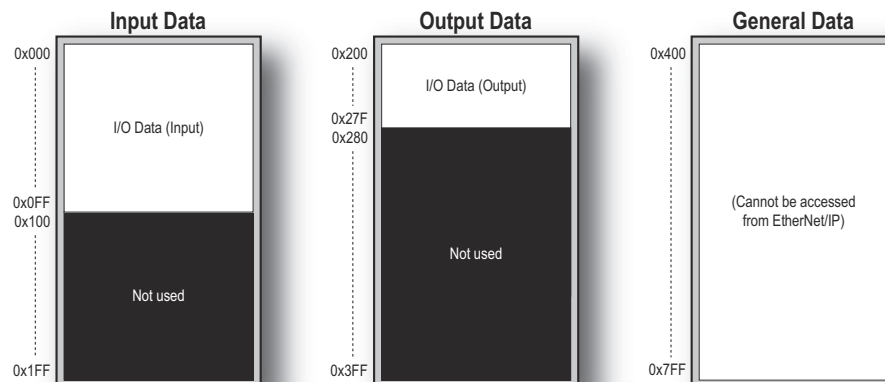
Input Data

0x000

I/O Data (Input)

0x0FF
0x100

Not used

0x1FF

Output Data

0x200

I/O Data (Output)

0x27F
0x280

Not used

0x3FF

General Data

0x400

(Cannot be accessed from EtherNet/IP)

0x7FF